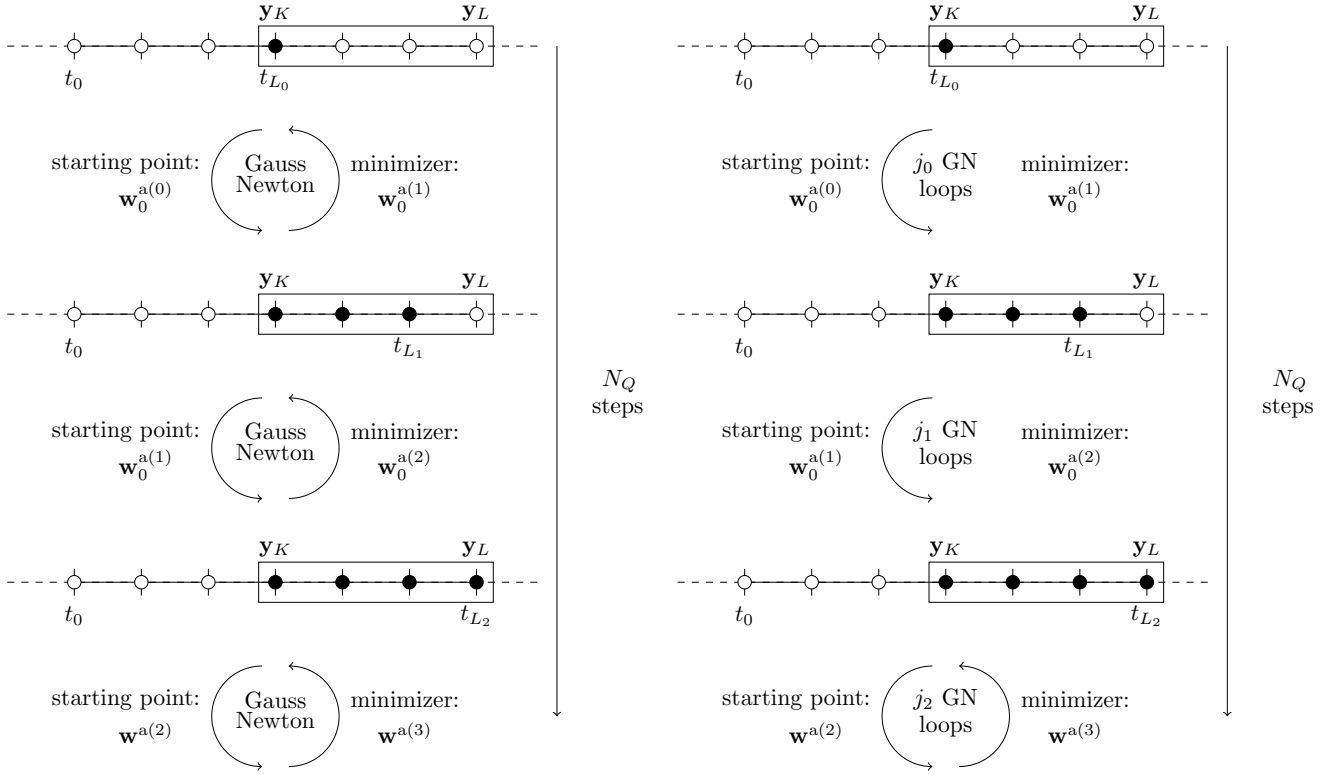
$\mathbf{y}_K$ $\mathbf{y}_L$

$t_0$ $t_{L_0}$

starting point: $\mathbf{w}_0^{\mathrm{a}(0)}$ Gauss Newton minimizer: $\mathbf{w}_0^{\mathrm{a}(1)}$

$\mathbf{y}_K$ $\mathbf{y}_L$

$t_0$ $t_{L_1}$

starting point: $\mathbf{w}_0^{\mathrm{a}(1)}$ Gauss Newton minimizer: $\mathbf{w}_0^{\mathrm{a}(2)}$

$\mathbf{y}_K$ $\mathbf{y}_L$

$t_0$ $t_{L_2}$

starting point: $\mathbf{w}^{\mathrm{a}(2)}$ Gauss Newton minimizer: $\mathbf{w}^{\mathrm{a}(3)}$

$N_Q$ steps

$\mathbf{y}_K$ $\mathbf{y}_L$

$t_0$ $t_{L_0}$

starting point: $\mathbf{w}_0^{\mathrm{a}(0)}$ $j_0$ GN loops minimizer: $\mathbf{w}_0^{\mathrm{a}(1)}$

$\mathbf{y}_K$ $\mathbf{y}_L$

$t_0$ $t_{L_1}$

starting point: $\mathbf{w}_0^{\mathrm{a}(1)}$ $j_1$ GN loops minimizer: $\mathbf{w}_0^{\mathrm{a}(2)}$

$\mathbf{y}_K$ $\mathbf{y}_L$

$t_0$ $t_{L_2}$

starting point: $\mathbf{w}^{\mathrm{a}(2)}$ $j_2$ GN loops minimizer: $\mathbf{w}^{\mathrm{a}(3)}$

$N_Q$ steps